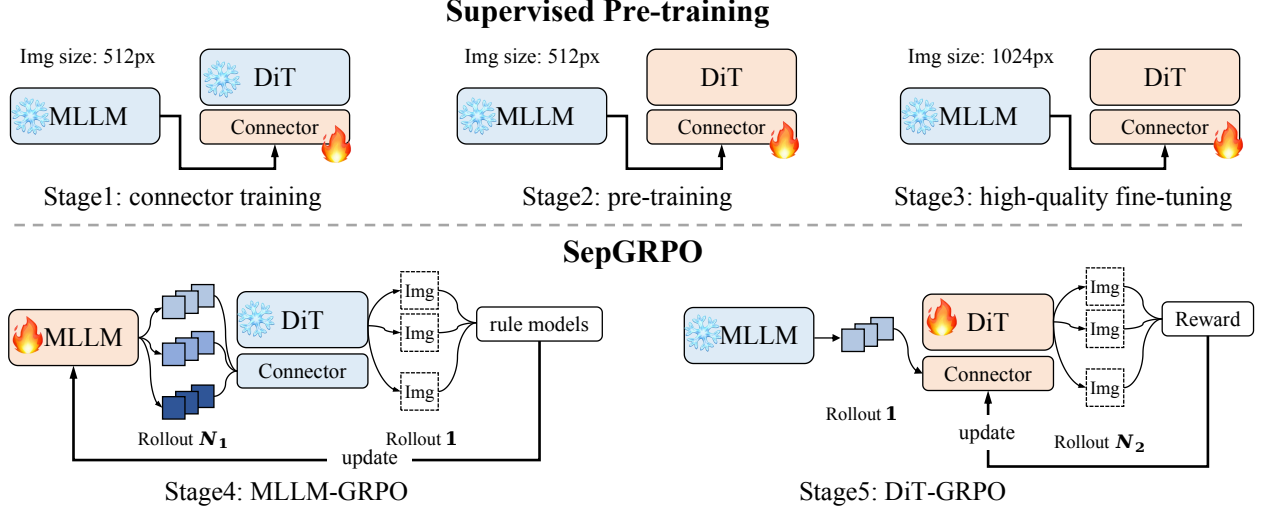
Supervised Pre-training

Img size: 512px

MLLM

DiT

Connector

Stage1: connector training

Img size: 512px

MLLM

DiT

Connector

Stage2: pre-training

Img size: 1024px

MLLM

DiT

Connector

Stage3: high-quality fine-tuning

SepGRPO

MLLM

DiT

Connector

Img

Img

Img

rule models

Rollout $N_1$

Rollout $1$

update

Stage4: MLLM-GRPO

MLLM

DiT

Connector

Img

Img

Img

Reward

Rollout $1$

update

Rollout $N_2$

Stage5: DiT-GRPO